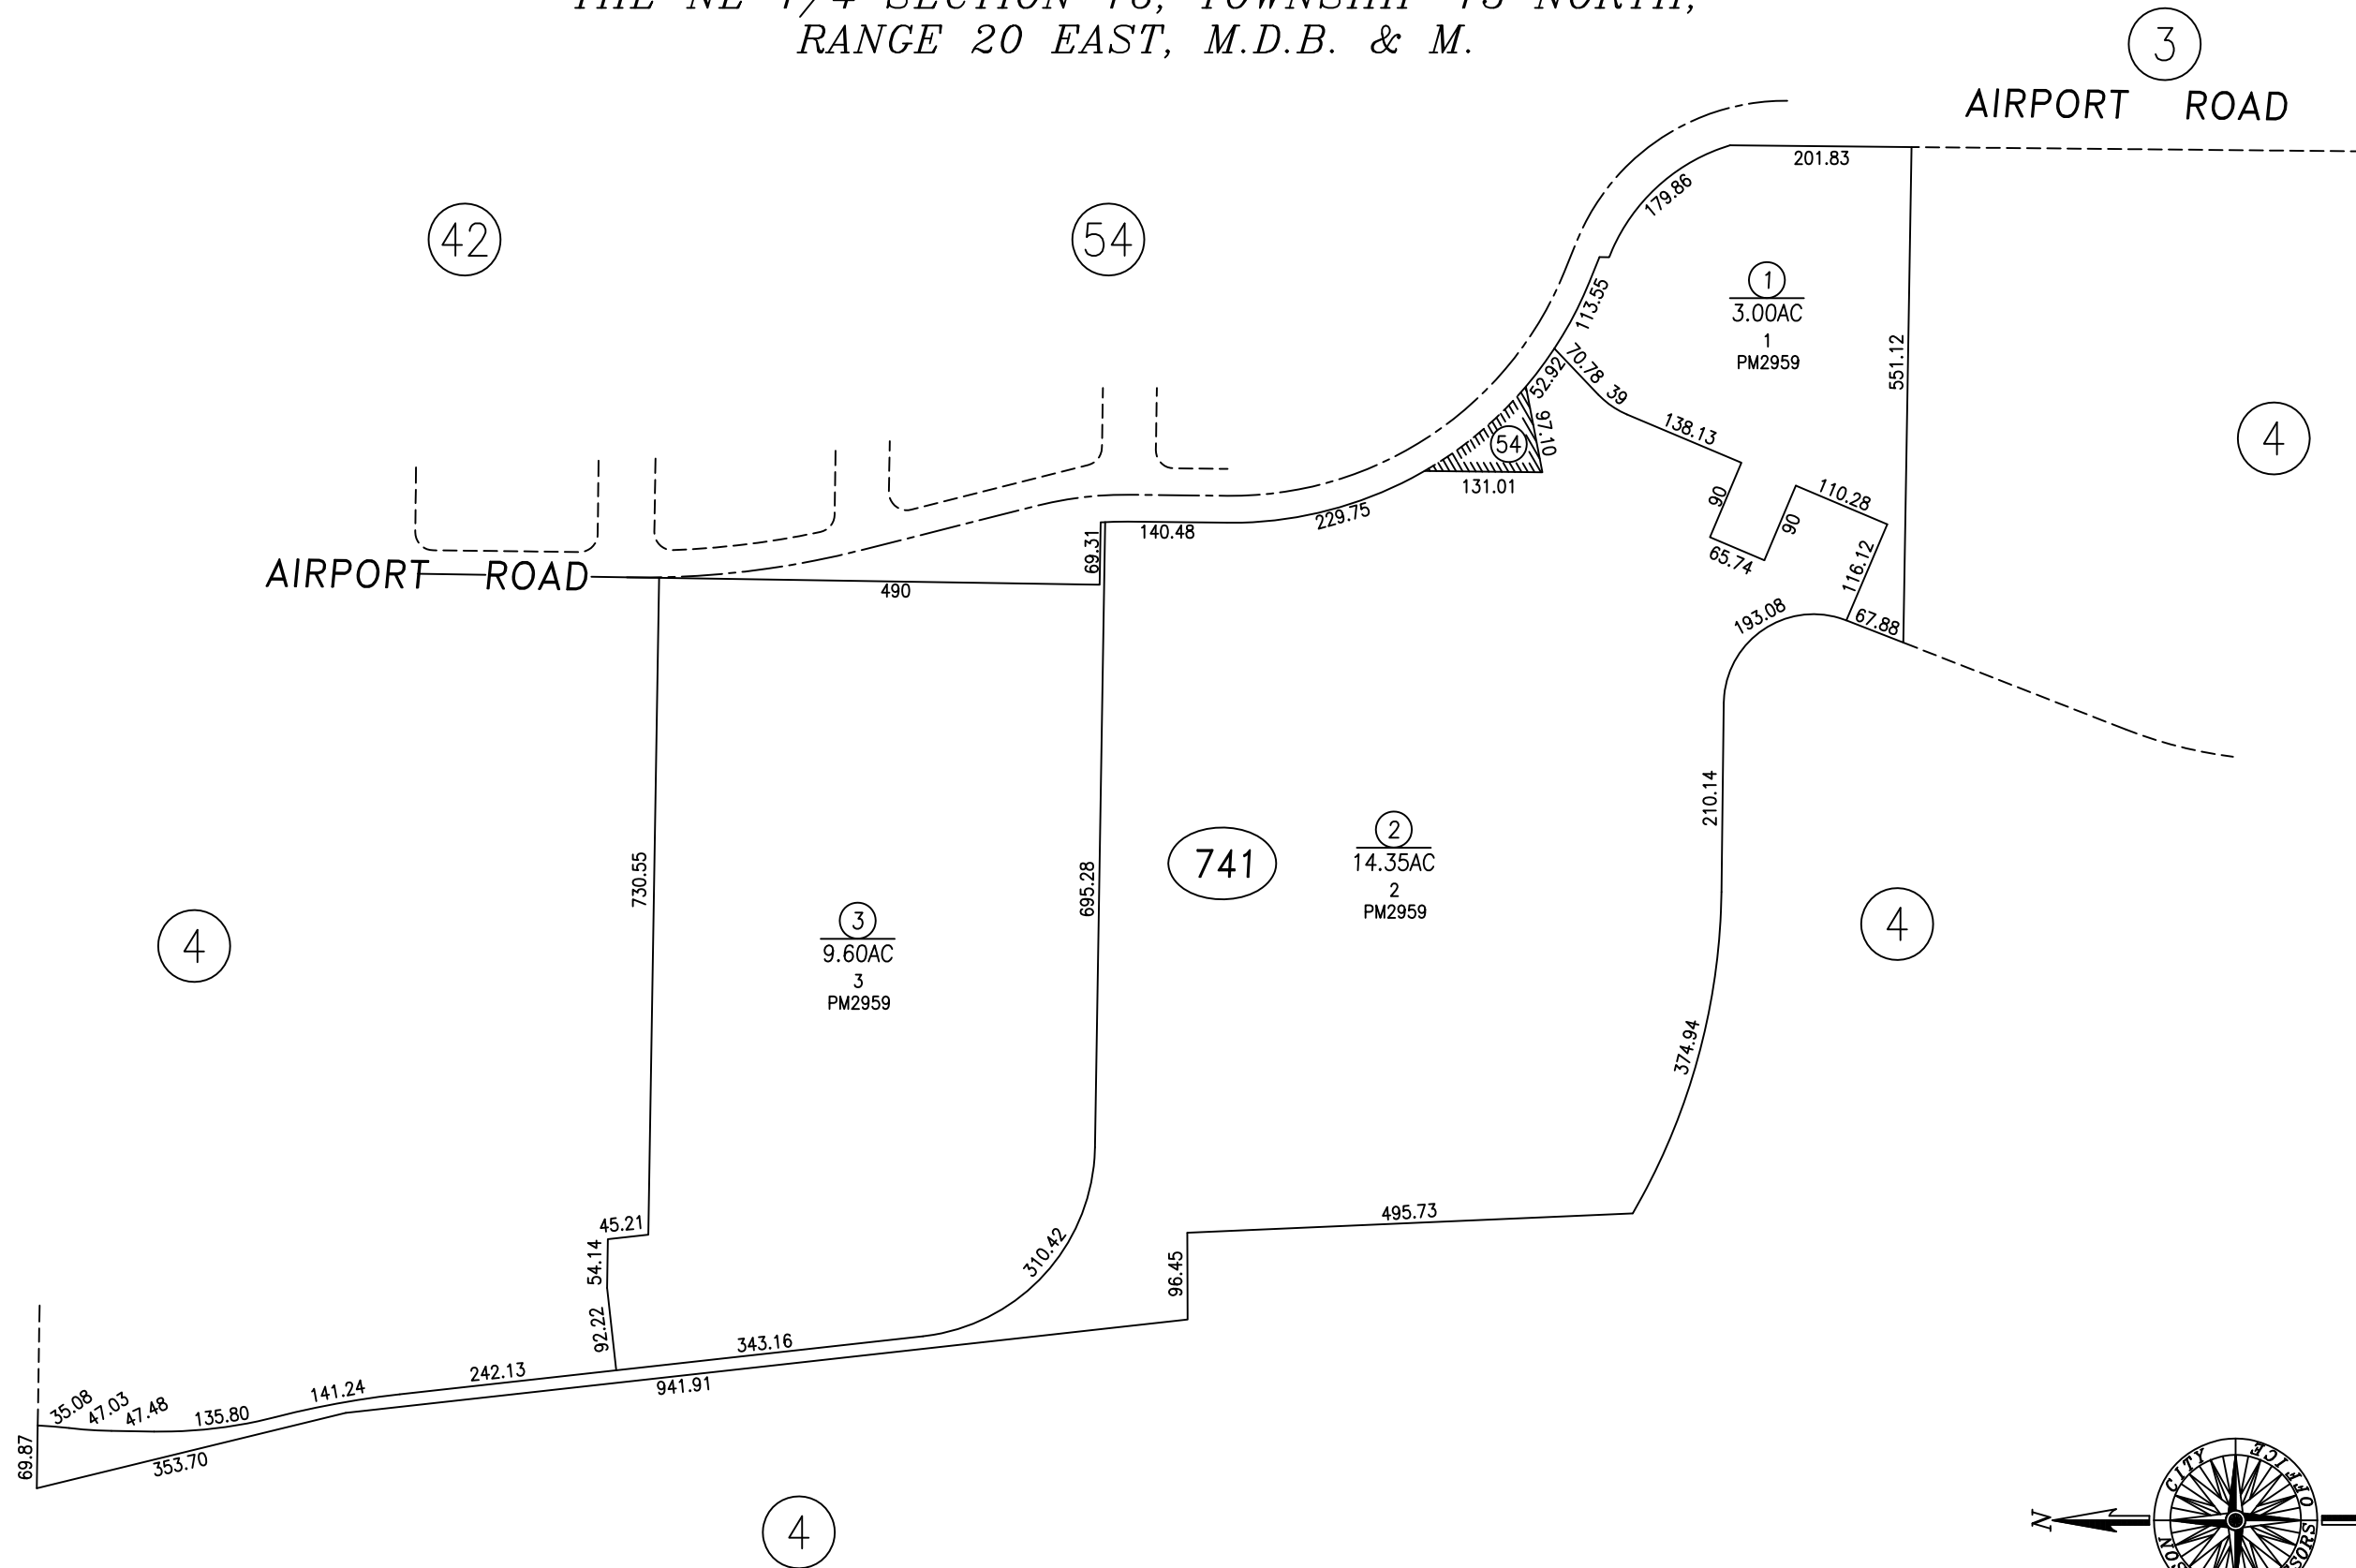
THE NE 1/4 SECTION 13, TOWNSHIP 15 NORTH,
RANGE 20 EAST, M.D.B. & M.

3

AIRPORT ROAD

42

54

201.83

179.86

1
3.00AC
1
PM2959

113.55

551.12

52.92

70.78

39

97.10

54

138.13

4

131.01

90

110.28

90

65.74

116.12

AIRPORT ROAD

140.48

229.75

69.31

490

193.08

67.88

210.14

730.55

695.28

741

2
14.35AC
2
PM2959

4

4

3
9.60AC
3
PM2959

374.94

495.73

45.21

310.42

54.14

96.45

92.22

343.16

242.13

941.91

141.24

35.08

47.03

47.48

135.80

69.87

353.70

4

N

CITY
OFFICE
SORS
SON